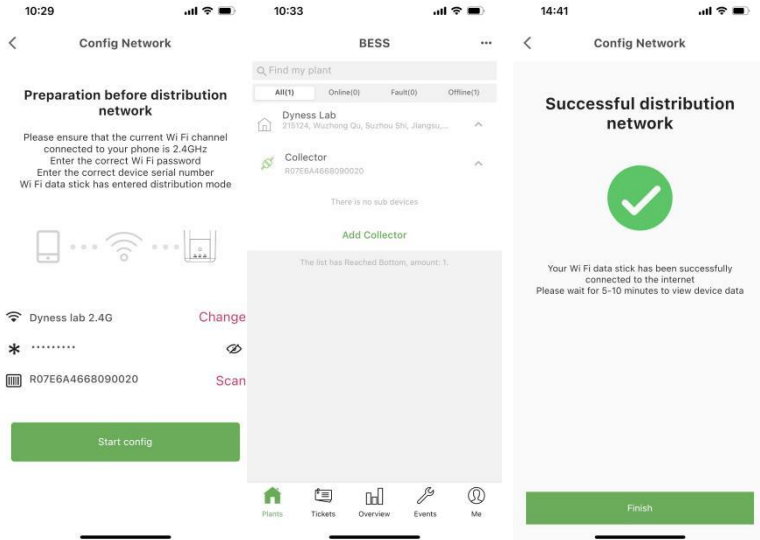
10:29

Config Network

Preparation before distribution network

Please ensure that the current Wi Fi channel connected to your phone is 2.4GHz
Enter the correct Wi Fi password
Enter the correct device serial number
Wi Fi data stick has entered distribution mode

Dyness lab 2.4G
Change

*********

R07E6A4668090020
Scan

Start config

10:33

BESS

Find my plant

All(1)
Online(0)
Fault(0)
Offline(1)

Dyness Lab
215124, Wuzhong Qu, Suzhou Shi, Jiangsu,...

Collector
R07E6A4668090020

There is no sub devices

Add Collector

The list has Reached Bottom, amount: 1.

Plants
Tickets
Overview
Events
Me

14:41

Config Network

Successful distribution network

Your Wi Fi data stick has been successfully connected to the internet
Please wait for 5-10 minutes to view device data

Finish